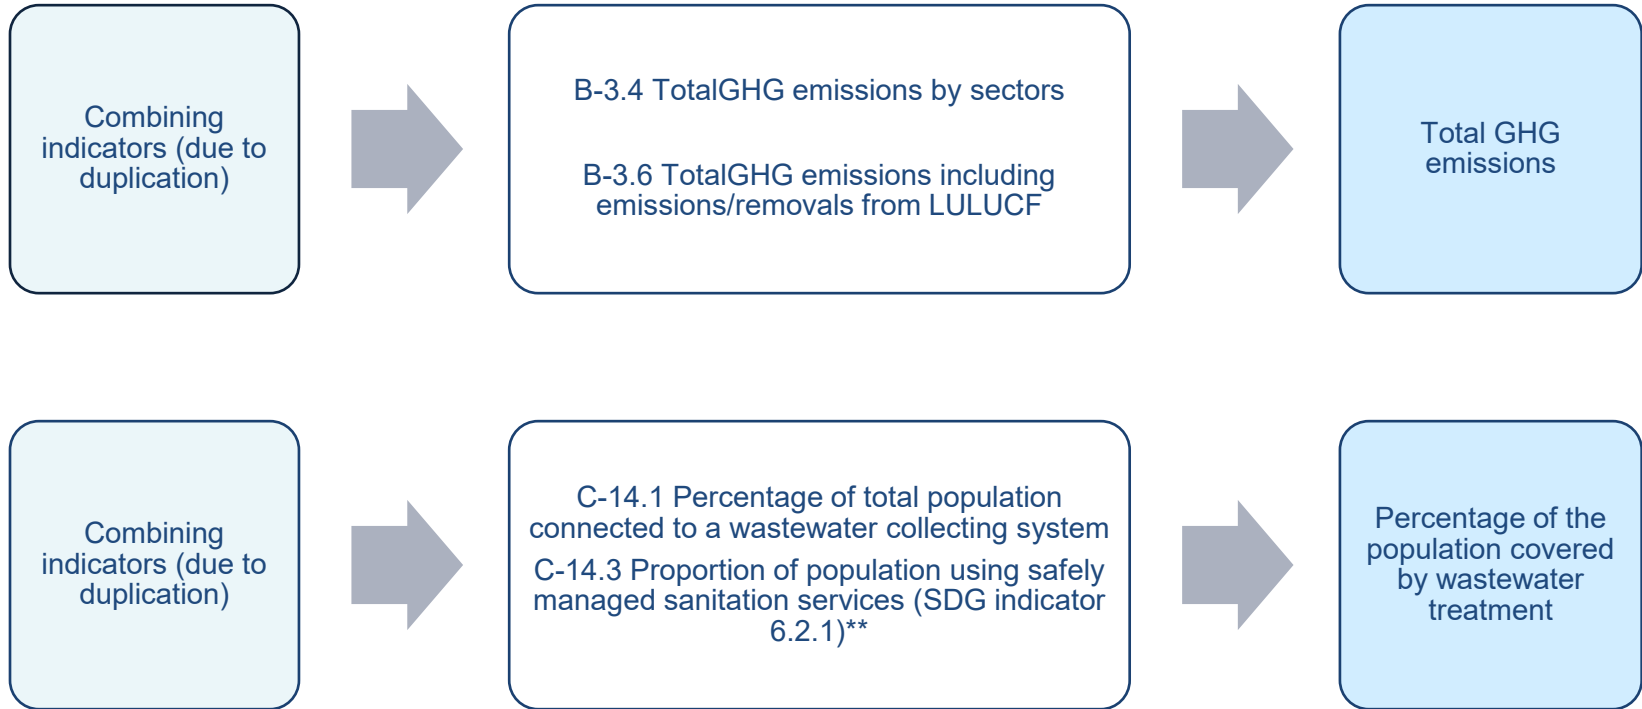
Combining indicators (due to duplication)

B-3.4 TotalGHG emissions by sectors

B-3.6 TotalGHG emissions including emissions/removals from LULUCF

Total GHG emissions

Combining indicators (due to duplication)

C-14.1 Percentage of total population connected to a wastewater collecting system

C-14.3 Proportion of population using safely managed sanitation services (SDG indicator 6.2.1)**

Percentage of the population covered by wastewater treatment